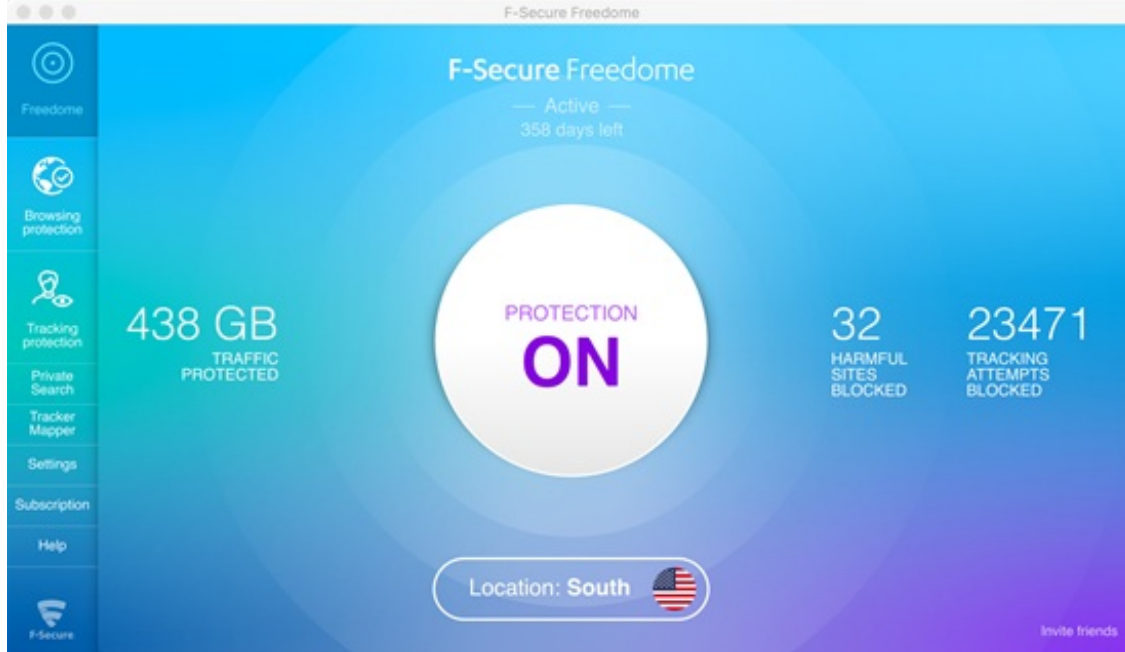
F-Secure Freedome

Freedome

Browsing protection

Tracking protection

Private Search

Tracker Mapper

Settings

Subscription

Help

F-Secure

F-Secure Freedome

— Active —

358 days left

438 GB

TRAFFIC PROTECTED

PROTECTION

ON

32

HARMFUL SITES BLOCKED

23471

TRACKING ATTEMPTS BLOCKED

Location: South

Invite friends